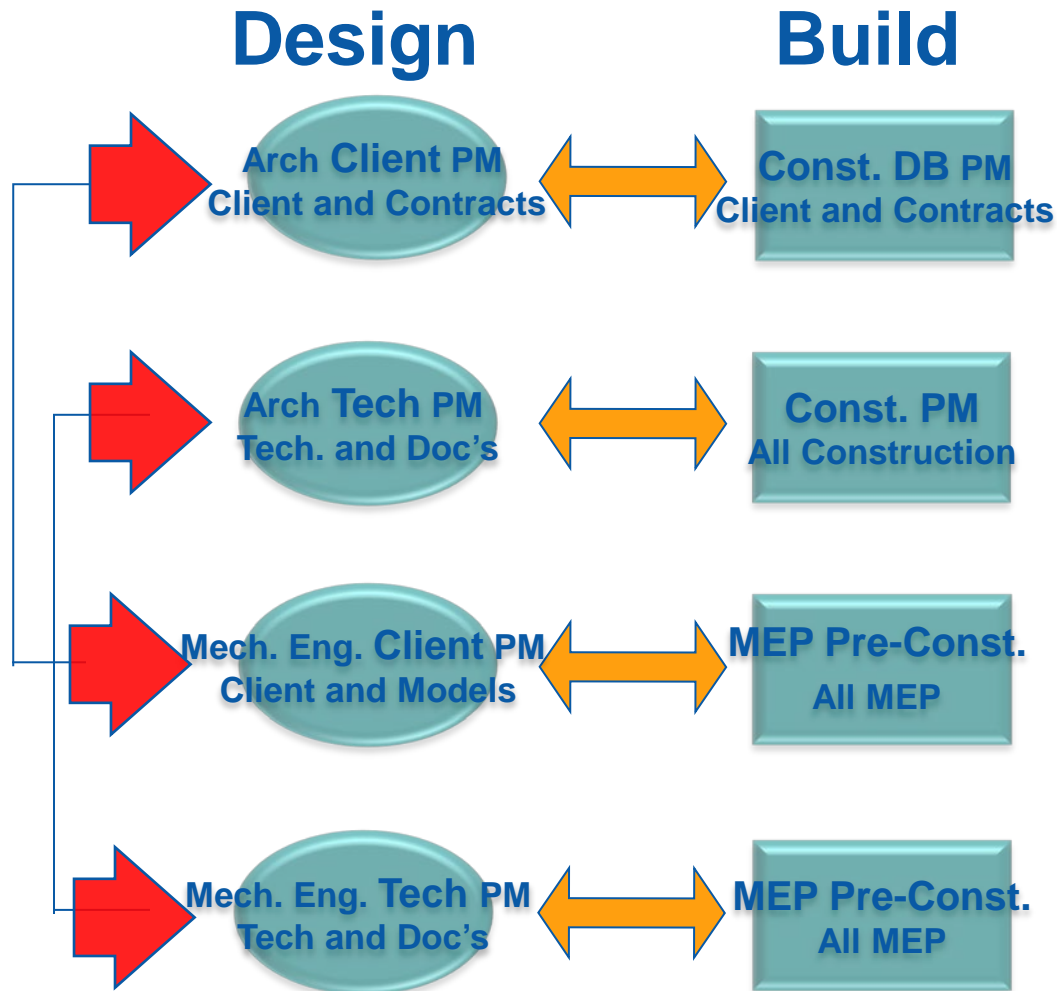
Design

Build

Arch Client PM
Client and Contracts

Const. DB PM
Client and Contracts

Arch Tech PM
Tech. and Doc's

Const. PM
All Construction

Mech. Eng. Client PM
Client and Models

MEP Pre-Const.
All MEP

Mech. Eng. Tech PM
Tech and Doc's

MEP Pre-Const.
All MEP